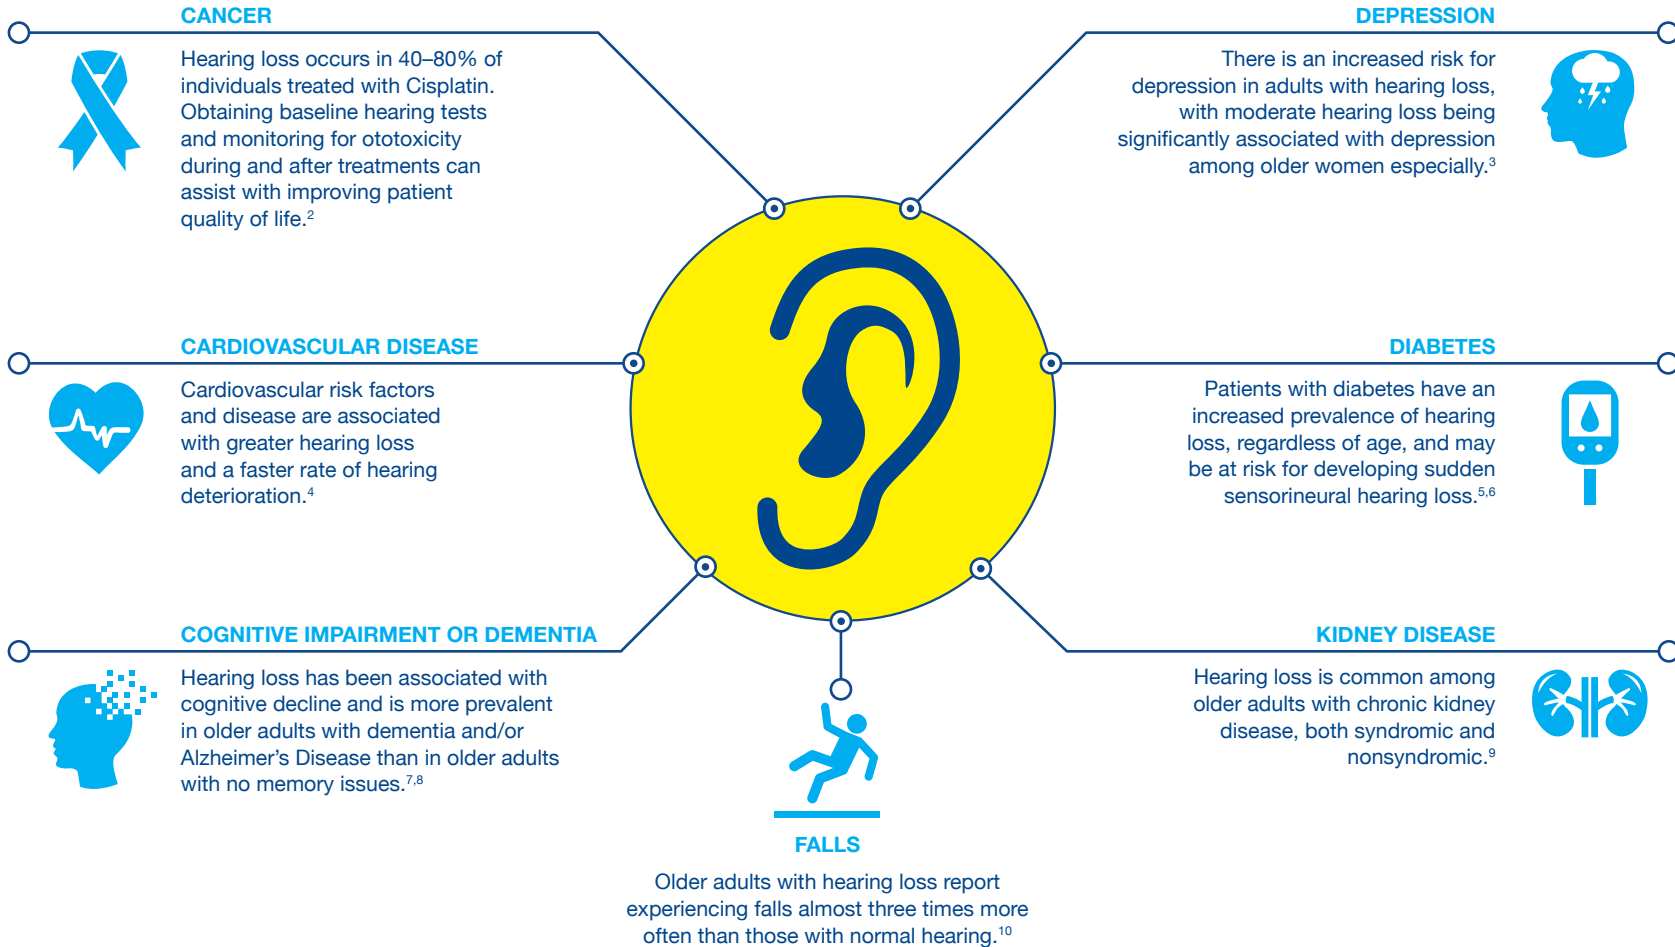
CANCER

Hearing loss occurs in 40–80% of individuals treated with Cisplatin. Obtaining baseline hearing tests and monitoring for ototoxicity during and after treatments can assist with improving patient quality of life.$^{2}$

DEPRESSION

There is an increased risk for depression in adults with hearing loss, with moderate hearing loss being significantly associated with depression among older women especially.$^{3}$

CARDIOVASCULAR DISEASE

Cardiovascular risk factors and disease are associated with greater hearing loss and a faster rate of hearing deterioration.$^{4}$

DIABETES

Patients with diabetes have an increased prevalence of hearing loss, regardless of age, and may be at risk for developing sudden sensorineural hearing loss.$^{5,6}$

COGNITIVE IMPAIRMENT OR DEMENTIA

Hearing loss has been associated with cognitive decline and is more prevalent in older adults with dementia and/or Alzheimer's Disease than in older adults with no memory issues.$^{7,8}$

KIDNEY DISEASE

Hearing loss is common among older adults with chronic kidney disease, both syndromic and nonsyndromic.$^{9}$

FALLS

Older adults with hearing loss report experiencing falls almost three times more often than those with normal hearing.$^{10}$